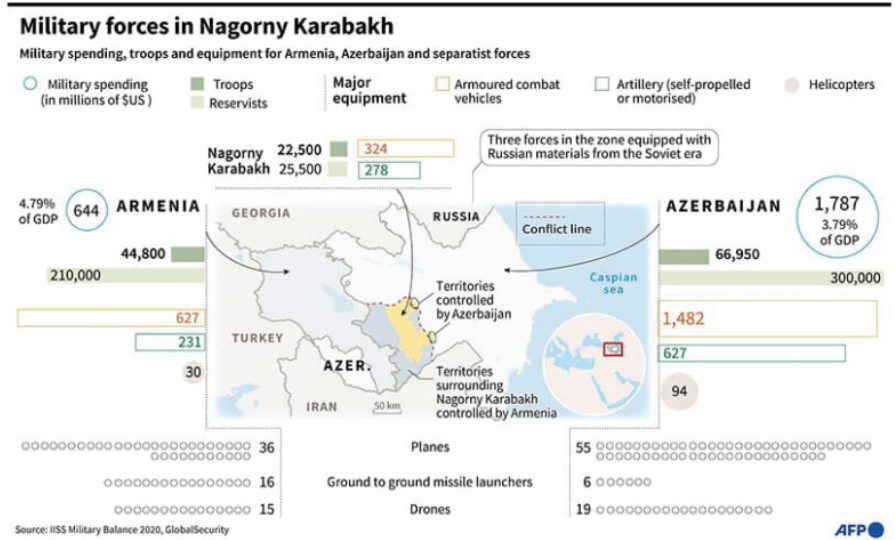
Military forces in Nagorny Karabakh

Military spending, troops and equipment for Armenia, Azerbaijan and separatist forces

Military spending (in millions of $US)

Troops

Reservists

Major equipment

Armoured combat vehicles

Artillery (self-propelled or motorised)

Helicopters

Nagorny Karabakh 22,500 25,500 324 278

Three forces in the zone equipped with Russian materials from the Soviet era

4.79% of GDP 644 ARMENIA

44,800

210,000

627

231

30

AZERBAIJAN 1,787 3.79% of GDP

66,950

300,000

1,482

627

94

GEORGIA

RUSSIA

Conflict line

Caspian sea

Territories controlled by Azerbaijan

TURKEY

AZER.

Territories surrounding Nagorny Karabakh controlled by Armenia

IRAN

50 km

36 Planes 55

16 Ground to ground missile launchers 6

15 Drones 19

Source: IISS Military Balance 2020, GlobalSecurity

AFP